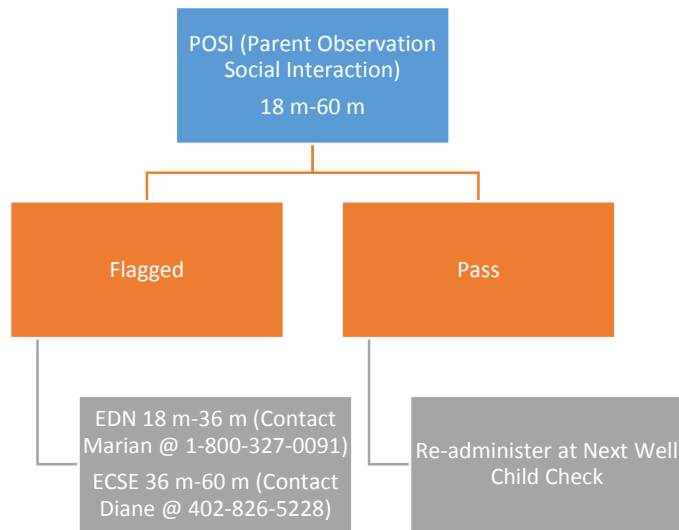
POSI (Parent Observation Social Interaction)

18 m-60 m

Flagged

Pass

EDN 18 m-36 m (Contact Marian @ 1-800-327-0091)

ECSE 36 m-60 m (Contact Diane @ 402-826-5228)

Re-administer at Next Well Child Check